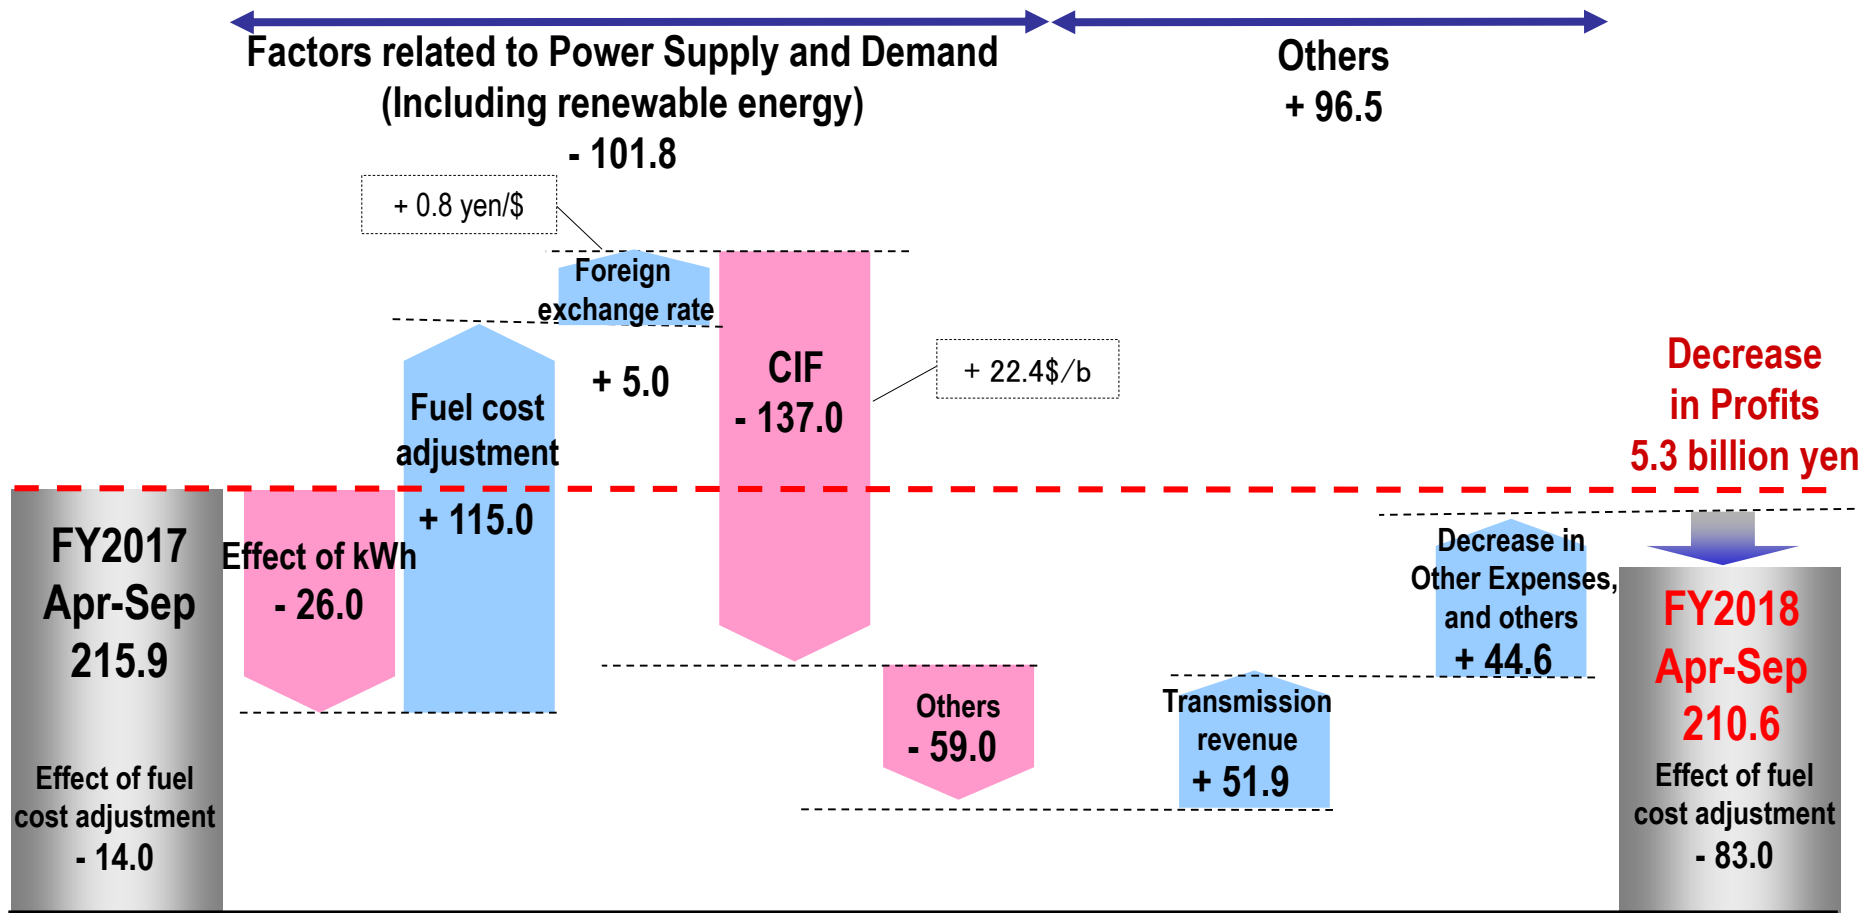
Factors related to Power Supply and Demand (Including renewable energy)
- 101.8

Others
+ 96.5

+ 0.8 yen/$

Foreign exchange rate
+ 5.0

CIF
- 137.0

+ 22.4$/b

Decrease in Profits
5.3 billion yen

Fuel cost adjustment
+ 115.0

FY2017
Apr-Sep
215.9

Effect of fuel cost adjustment
- 14.0

Effect of kWh
- 26.0

Others
- 59.0

Transmission revenue
+ 51.9

Decrease in Other Expenses, and others
+ 44.6

FY2018
Apr-Sep
210.6

Effect of fuel cost adjustment
- 83.0